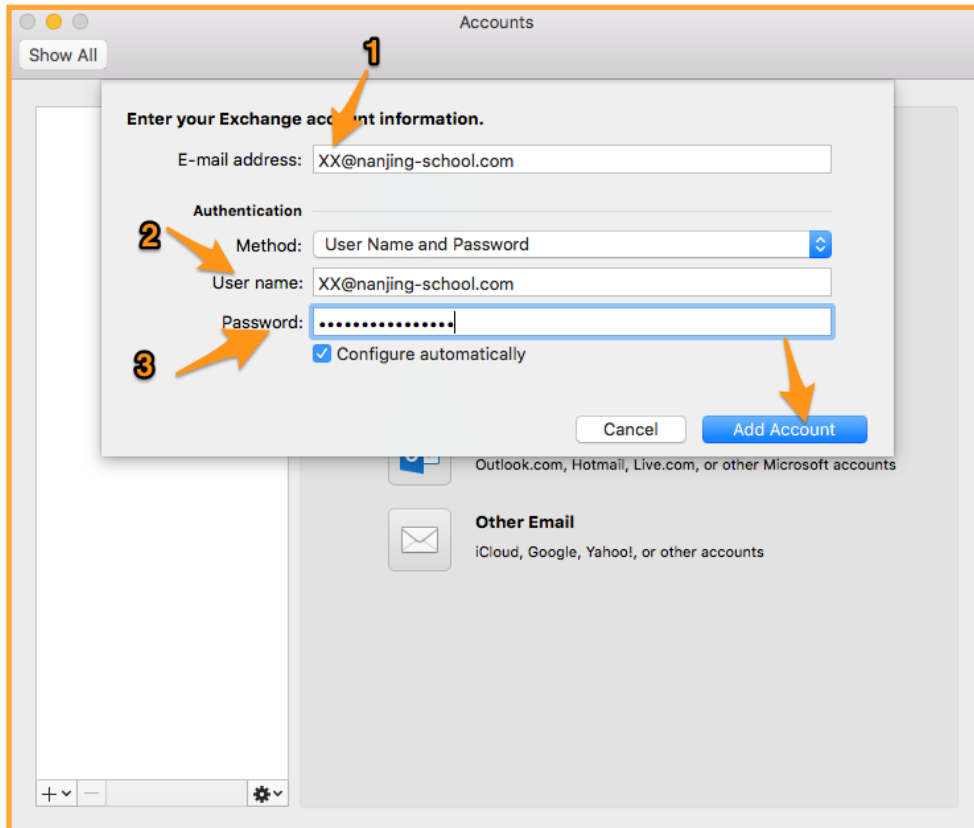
Accounts

Show All

1

Enter your Exchange account information.

E-mail address: XX@nanjing-school.com

Authentication

2

Method: User Name and Password

User name: XX@nanjing-school.com

Password: •••••••••••••••

3

Configure automatically

Cancel

Add Account

Outlook.com, Hotmail, Live.com, or other Microsoft accounts

Other Email

iCloud, Google, Yahoo!, or other accounts